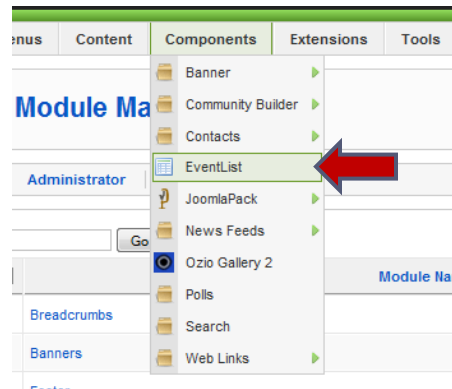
enus Content Components Extensions Tools

Module Ma

Administrator

Go

Module Na

Breadcrumbs

Banners

Banner
Community Builder
Contacts
EventList
JoomlaPack
News Feeds
Ozio Gallery 2
Polls
Search
Web Links